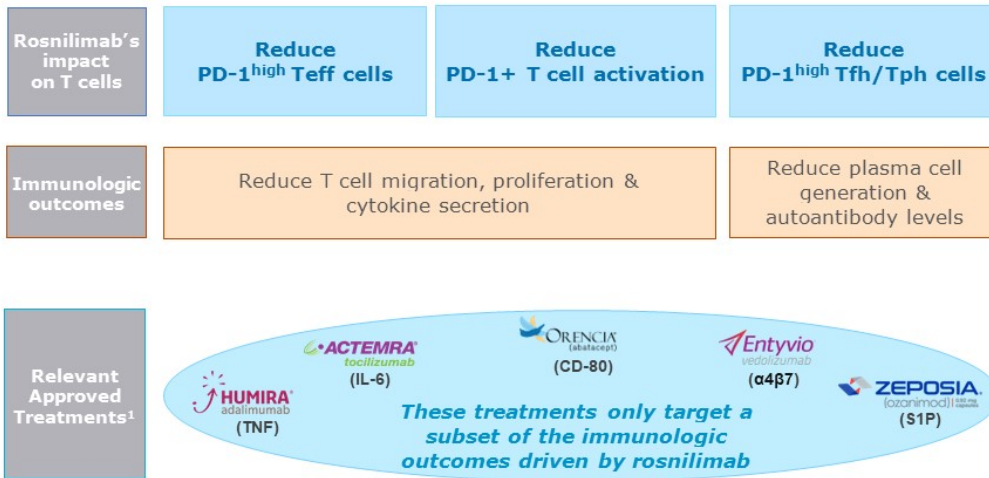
Rosnilimab's impact on T cells

Reduce PD-1$^{high}$ Teff cells

Reduce PD-1+ T cell activation

Reduce PD-1$^{high}$ Tfh/Tph cells

Immunologic outcomes

Reduce T cell migration, proliferation & cytokine secretion

Reduce plasma cell generation & autoantibody levels

Relevant Approved Treatments$^1$

HUMIRA adalimumab (TNF)

ACTEMRA tocilizumab (IL-6)

ORENCIA (abatacept) (CD-80)

Entyvio vedolizumab (α4β7)

ZEPOSIA (ozanimod) (S1P)

These treatments only target a subset of the immunologic outcomes driven by rosnilimab